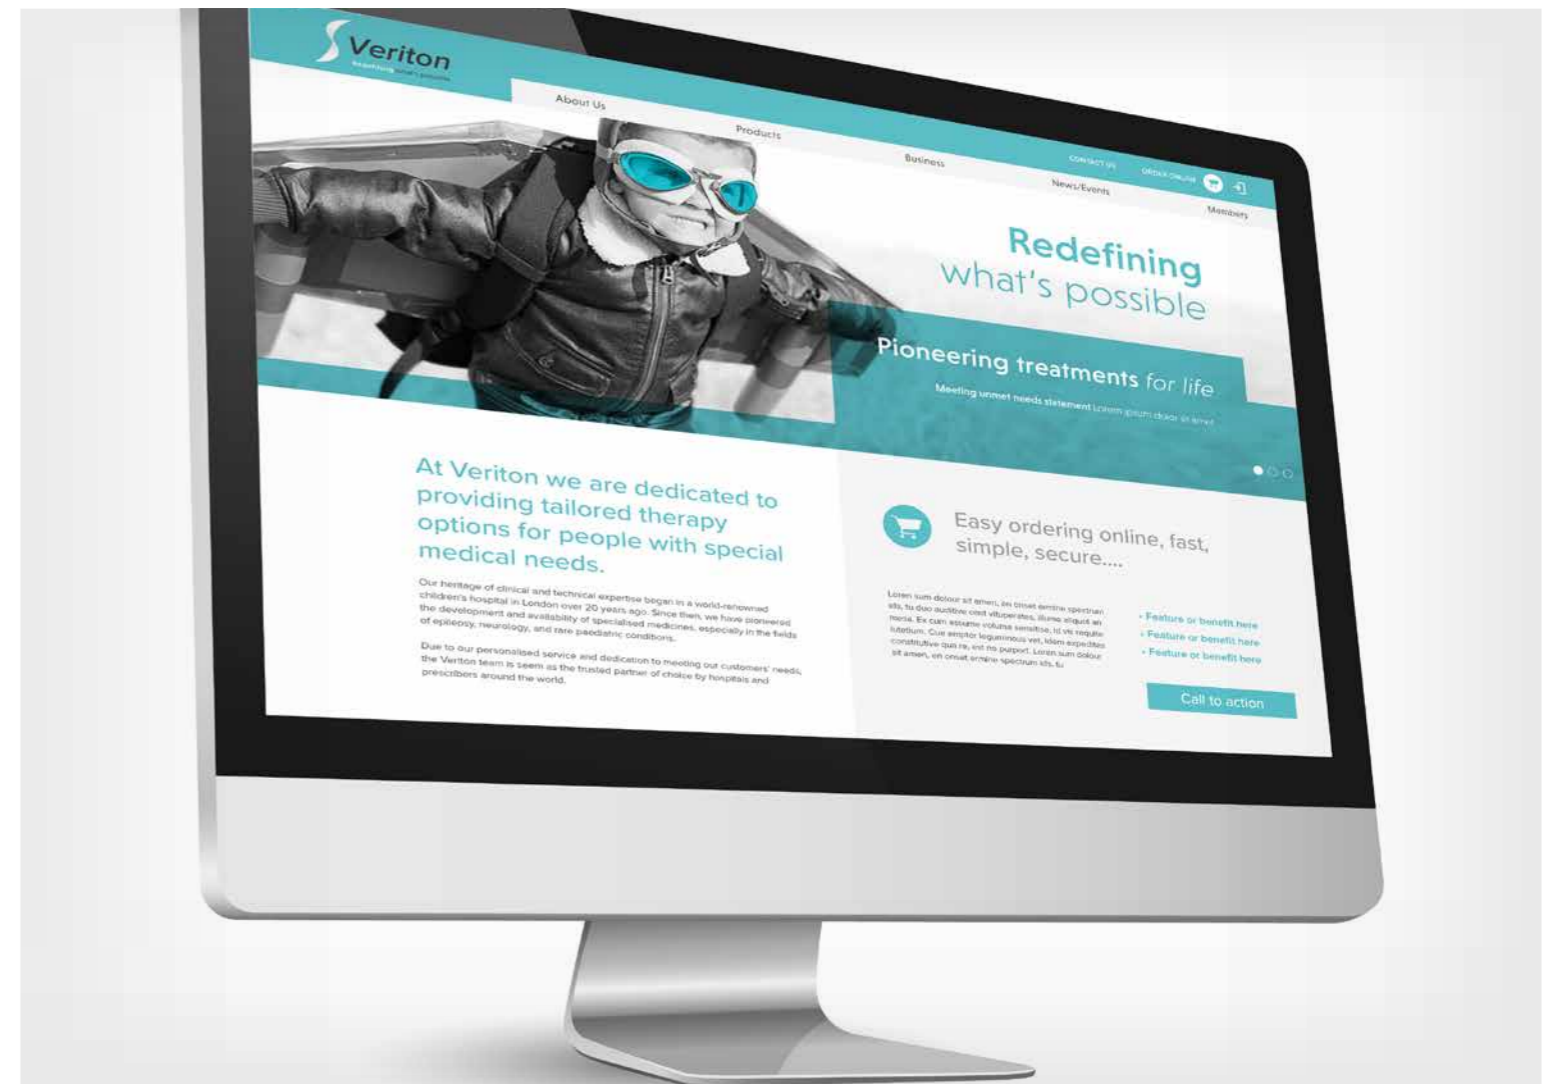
Veriton
Redefining what's possible

About Us
Products
Business
CONTACT US
ORDER ONLINE
News/Events
Members

Redefining
what's possible

Pioneering treatments for life
Meeting unmet needs statement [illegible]

At Veriton we are dedicated to providing tailored therapy options for people with special medical needs.

Our heritage of clinical and technical expertise began in a world-renowned children's hospital in London over 20 years ago. Since then, we have pioneered the development and availability of specialised medicines, especially in the fields of epilepsy, neurology, and rare paediatric conditions.

Due to our personalised service and dedication to meeting our customers' needs, the Veriton team is seem as the trusted partner of choice by hospitals and prescribers around the world.

Easy ordering online, fast, simple, secure....

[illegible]

- Feature or benefit here
- Feature or benefit here
- Feature or benefit here

Call to action